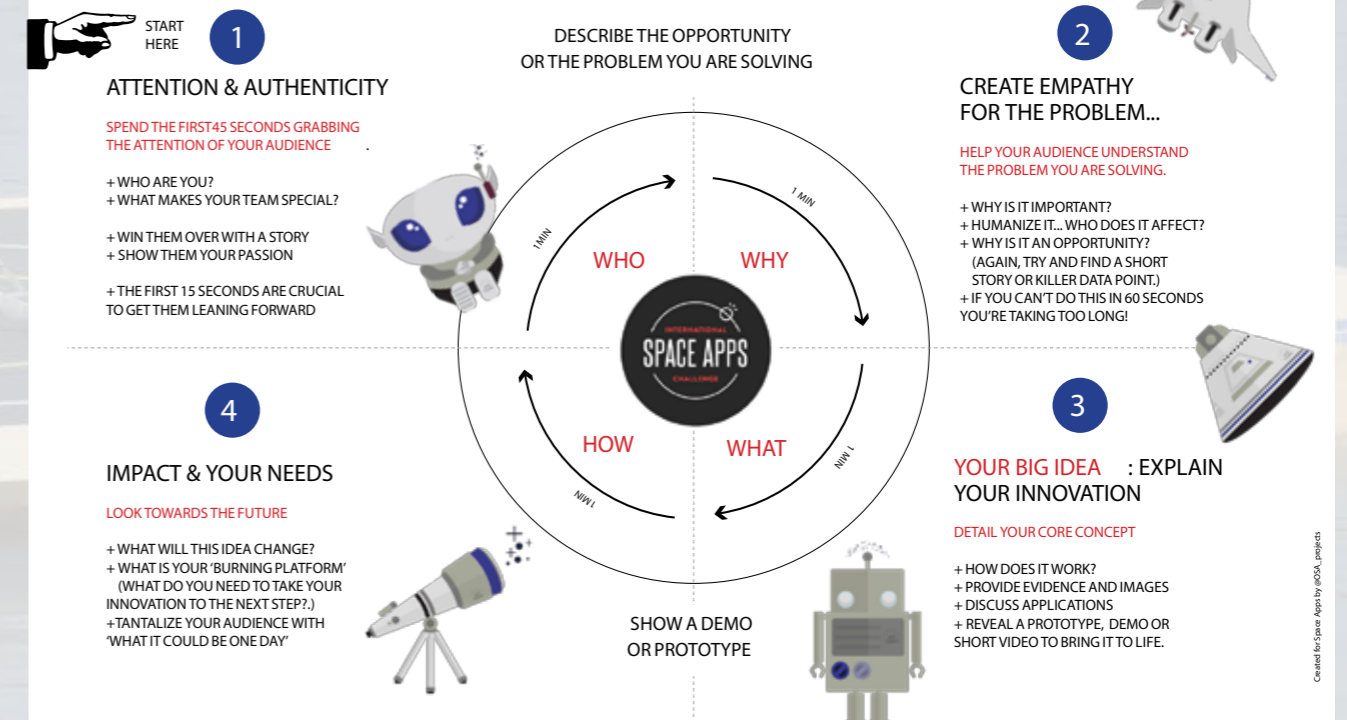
START HERE

1

ATTENTION & AUTHENTICITY

SPEND THE FIRST45 SECONDS GRABBING THE ATTENTION OF YOUR AUDIENCE .

+ WHO ARE YOU?
+ WHAT MAKES YOUR TEAM SPECIAL?

+ WIN THEM OVER WITH A STORY
+ SHOW THEM YOUR PASSION

+ THE FIRST 15 SECONDS ARE CRUCIAL TO GET THEM LEANING FORWARD

DESCRIBE THE OPPORTUNITY OR THE PROBLEM YOU ARE SOLVING

2

CREATE EMPATHY FOR THE PROBLEM...

HELP YOUR AUDIENCE UNDERSTAND THE PROBLEM YOU ARE SOLVING.

+ WHY IS IT IMPORTANT?
+ HUMANIZE IT... WHO DOES IT AFFECT?
+ WHY IS IT AN OPPORTUNITY? (AGAIN, TRY AND FIND A SHORT STORY OR KILLER DATA POINT.)
+ IF YOU CAN'T DO THIS IN 60 SECONDS YOU'RE TAKING TOO LONG!

1 MIN

1 MIN

WHO

WHY

INTERNATIONAL SPACE APPS CHALLENGE

HOW

WHAT

1 MIN

1 MIN

4

IMPACT & YOUR NEEDS

LOOK TOWARDS THE FUTURE

+ WHAT WILL THIS IDEA CHANGE?
+ WHAT IS YOUR 'BURNING PLATFORM' (WHAT DO YOU NEED TO TAKE YOUR INNOVATION TO THE NEXT STEP?.)
+TANTALIZE YOUR AUDIENCE WITH 'WHAT IT COULD BE ONE DAY'

SHOW A DEMO OR PROTOTYPE

3

YOUR BIG IDEA : EXPLAIN YOUR INNOVATION

DETAIL YOUR CORE CONCEPT

+ HOW DOES IT WORK?
+ PROVIDE EVIDENCE AND IMAGES
+ DISCUSS APPLICATIONS
+ REVEAL A PROTOTYPE, DEMO OR SHORT VIDEO TO BRING IT TO LIFE.

Created for Space Apps by @OSA_projects